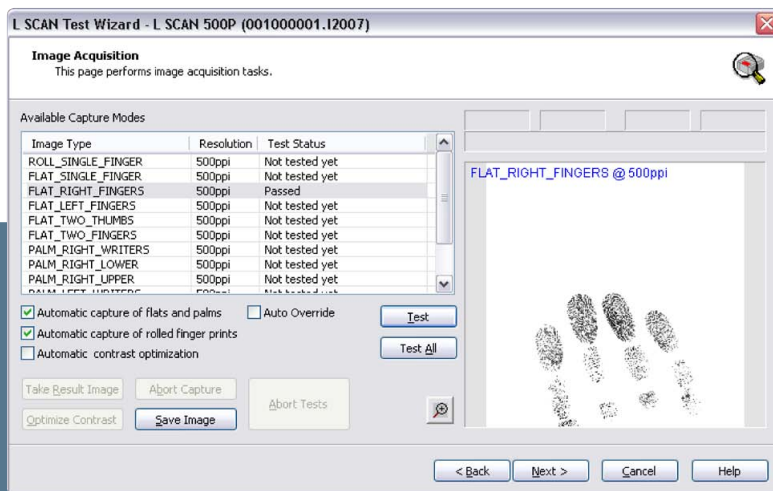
L SCAN Test Wizard - L SCAN 500P (001000001.I2007)

Image Acquisition
This page performs image acquisition tasks.

Available Capture Modes

| Image Type | Resolution | Test Status |
|---|---|---|
| ROLL_SINGLE_FINGER | 500ppi | Not tested yet |
| FLAT_SINGLE_FINGER | 500ppi | Not tested yet |
| FLAT_RIGHT_FINGERS | 500ppi | Passed |
| FLAT_LEFT_FINGERS | 500ppi | Not tested yet |
| FLAT_TWO_THUMBS | 500ppi | Not tested yet |
| FLAT_TWO_FINGERS | 500ppi | Not tested yet |
| PALM_RIGHT_WRITERS | 500ppi | Not tested yet |
| PALM_RIGHT_LOWER | 500ppi | Not tested yet |
| PALM_RIGHT_UPPER | 500ppi | Not tested yet |
| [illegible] | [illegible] | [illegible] |

Automatic capture of flats and palms
Auto Override
Automatic capture of rolled finger prints
Automatic contrast optimization

Test
Test All

Take Result Image
Abort Capture
Abort Tests
Optimize Contrast
Save Image

FLAT_RIGHT_FINGERS @ 500ppi

< Back
Next >
Cancel
Help